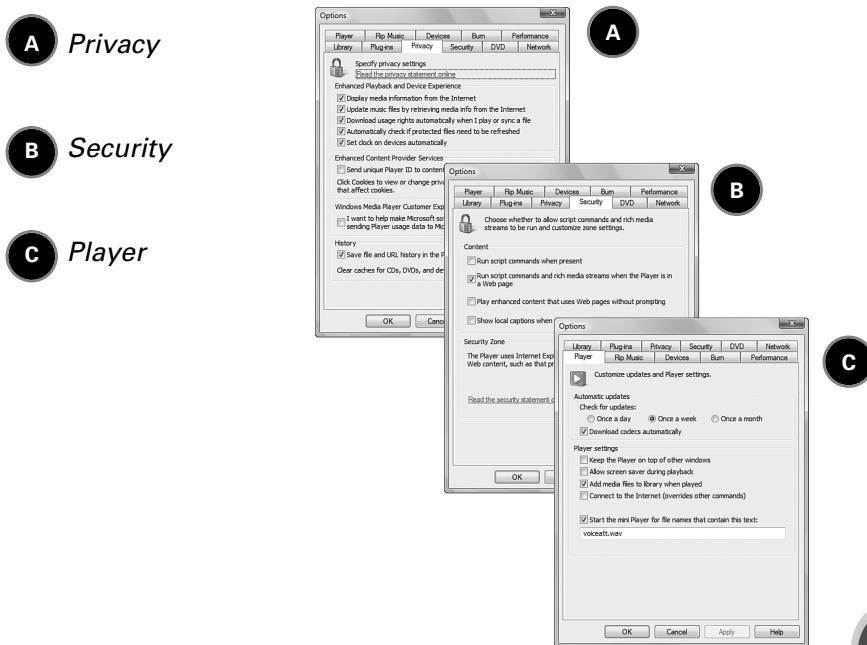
A Privacy

B Security

C Player

Options

Player | Rip Music | Devices | Burn | Performance
Library | Plug-ins | Privacy | Security | DVD | Network

Specify privacy settings
Read the privacy statement online

Enhanced Playback and Device Experience
Display media information from the Internet
Update music files by retrieving media info from the Internet
Download usage rights automatically when I play or sync a file
Automatically check if protected files need to be refreshed
Set clock on devices automatically

Enhanced Content Provider Services
Send unique Player ID to content
Click Cookies to view or change priv
that affect cookies.

Windows Media Player Customer Exp
I want to help make Microsoft so
sending Player usage data to Mic

History
Save file and URL history in the P
Clear caches for CDs, DVDs, and de

OK | Cance

A

Options

Player | Rip Music | Devices | Burn | Performance
Library | Plug-ins | Privacy | Security | DVD | Network

Choose whether to allow script commands and rich media streams to be run and customize zone settings.

Content
Run script commands when present
Run script commands and rich media streams when the Player is in a Web page
Play enhanced content that uses Web pages without prompting
Show local captions when

Security Zone
The Player uses Internet Exp
Web content, such as that pr

Read the security statement o

OK

B

Options

Library | Plug-ins | Privacy | Security | DVD | Network
Player | Rip Music | Devices | Burn | Performance

Customize updates and Player settings.

Automatic updates
Check for updates:
Once a day | Once a week | Once a month
Download codecs automatically

Player settings
Keep the Player on top of other windows
Allow screen saver during playback
Add media files to library when played
Connect to the Internet (overrides other commands)

Start the mini Player for file names that contain this text:
voiceatt.wav

OK | Cancel | Apply | Help

C